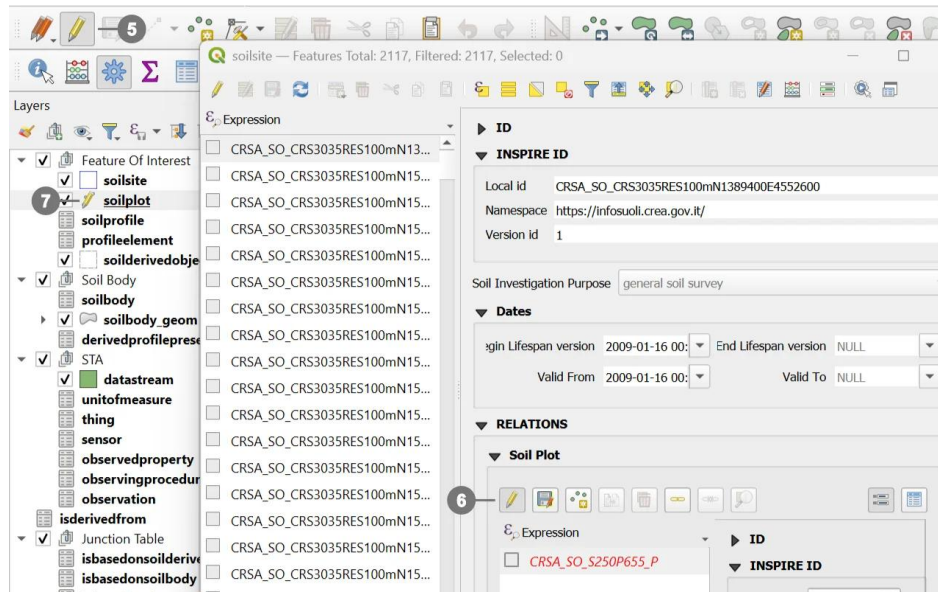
5

soilsite — Features Total: 2117, Filtered: 2117, Selected: 0

Layers

Feature Of Interest
soilsite
7 soilplot
soilprofile
profileelement
soilderivedobje
Soil Body
soilbody
soilbody_geom
derivedprofileprese
STA
datastream
unitofmeasure
thing
sensor
observedproperty
observingprocedur
observation
isderivedfrom
Junction Table
isbasedonsoilderive
isbasedonsoilbody

Expression
CRSA_SO_CRS3035RES100mN13...
CRSA_SO_CRS3035RES100mN15...
CRSA_SO_CRS3035RES100mN15...
CRSA_SO_CRS3035RES100mN15...
CRSA_SO_CRS3035RES100mN15...
CRSA_SO_CRS3035RES100mN15...
CRSA_SO_CRS3035RES100mN15...
CRSA_SO_CRS3035RES100mN15...
CRSA_SO_CRS3035RES100mN15...
CRSA_SO_CRS3035RES100mN15...
CRSA_SO_CRS3035RES100mN15...
CRSA_SO_CRS3035RES100mN15...
CRSA_SO_CRS3035RES100mN15...
CRSA_SO_CRS3035RES100mN15...
CRSA_SO_CRS3035RES100mN15...
CRSA_SO_CRS3035RES100mN15...
CRSA_SO_CRS3035RES100mN15...
CRSA_SO_CRS3035RES100mN15...
CRSA_SO_CRS3035RES100mN15...
CRSA_SO_CRS3035RES100mN15...

ID
INSPIRE ID
Local id CRSA_SO_CRS3035RES100mN1389400E4552600
Namespace https://infosuoli.crea.gov.it/
Version id 1

Soil Investigation Purpose general soil survey

Dates
egin Lifespan version 2009-01-16 00: End Lifespan version NULL
Valid From 2009-01-16 00: Valid To NULL

RELATIONS
Soil Plot
6

Expression
CRSA_SO_S250P655_P
ID
INSPIRE ID